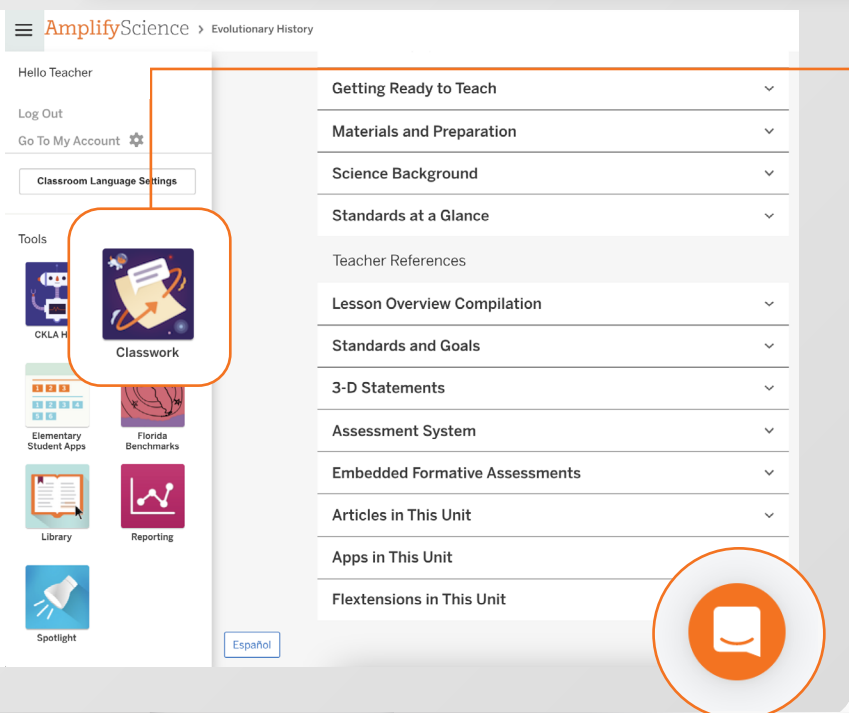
AmplifyScience > Evolutionary History

Hello Teacher

Log Out

Go To My Account

Classroom Language Settings

Tools

CKLA H

Classwork

Elementary Student Apps

Florida Benchmarks

Library

Reporting

Spotlight

Español

Getting Ready to Teach

Materials and Preparation

Science Background

Standards at a Glance

Teacher References

Lesson Overview Compilation

Standards and Goals

3-D Statements

Assessment System

Embedded Formative Assessments

Articles in This Unit

Apps in This Unit

Flextensions in This Unit